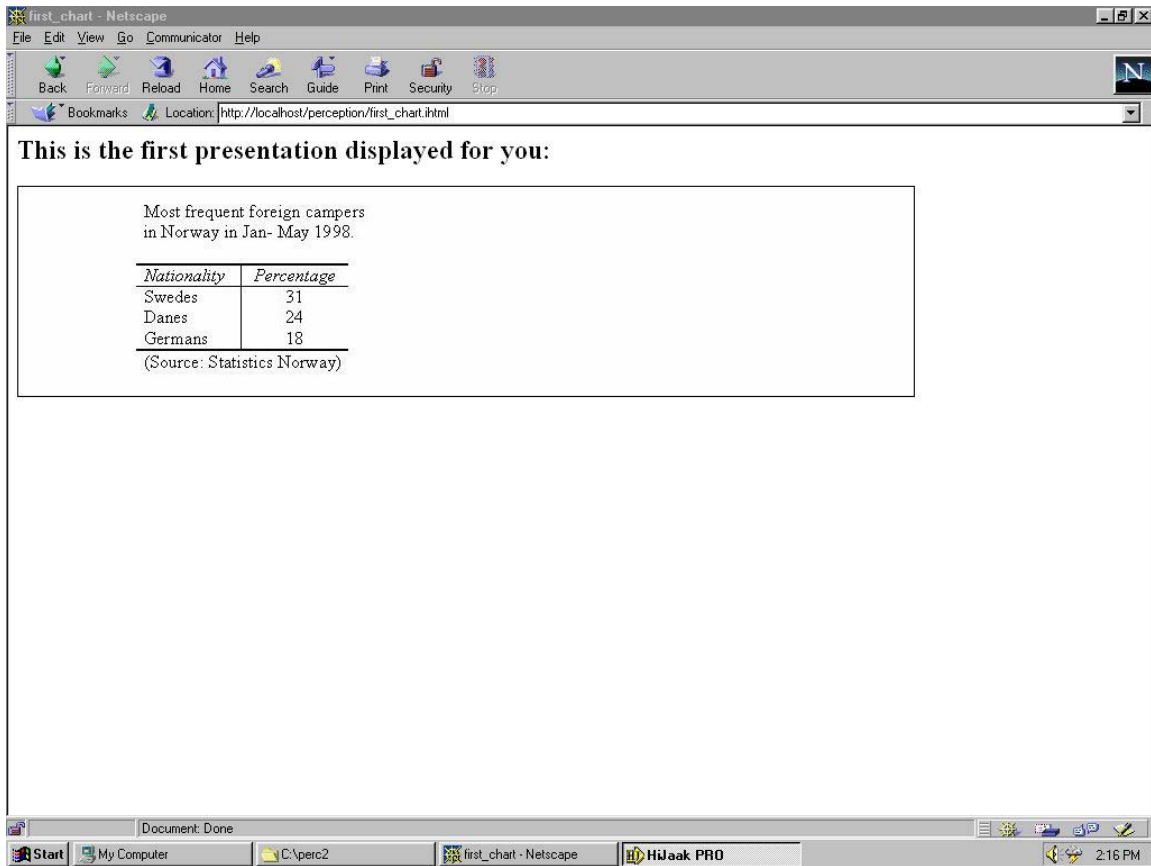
first_chart - Netscape

File Edit View Go Communicator Help

Back Forward Reload Home Search Guide Print Security Stop

Bookmarks Location: http://localhost/perception/first_chart.ihtml

This is the first presentation displayed for you:

Most frequent foreign campers in Norway in Jan- May 1998.

| Nationality | Percentage |
|---|---|
| Swedes | 31 |
| Danes | 24 |
| Germans | 18 |

(Source: Statistics Norway)

Document: Done

Start My Computer C:\perc2 first_chart - Netscape HiJaak PRO 2:16 PM